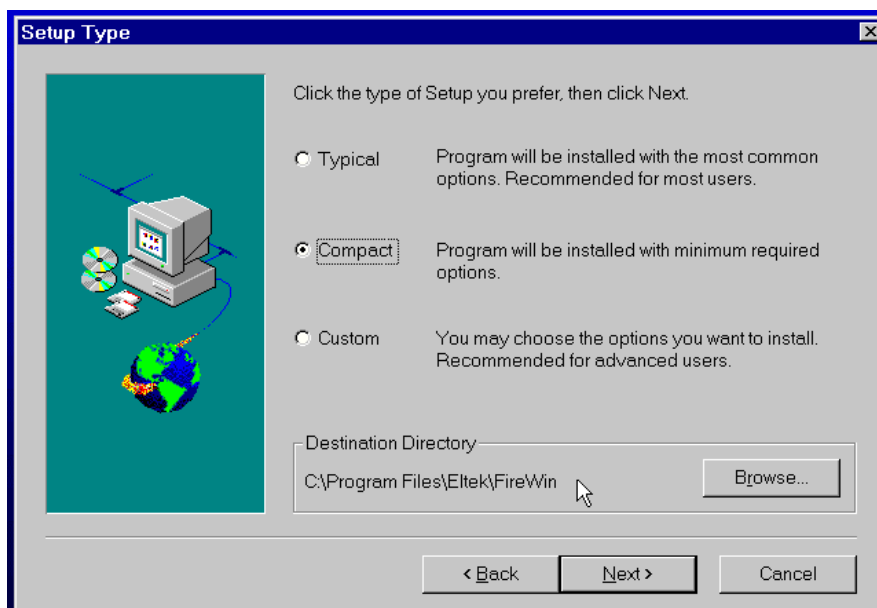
Setup Type

Click the type of Setup you prefer, then click Next.

Typical Program will be installed with the most common options. Recommended for most users.

Compact Program will be installed with minimum required options.

Custom You may choose the options you want to install. Recommended for advanced users.

Destination Directory

C:\Program Files\Eltek\FireWin

Browse...

< Back Next > Cancel